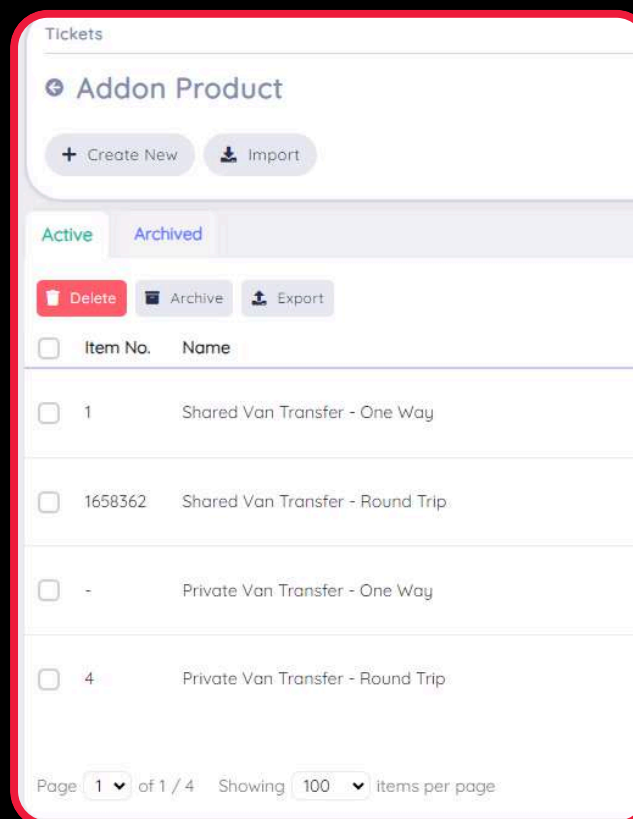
Tickets

Addon Product

+ Create New | Import

Active | Archived

Delete | Archive | Export

| | Item No. | Name |
|---|---|---|
| | 1 | Shared Van Transfer - One Way |
| | 1658362 | Shared Van Transfer - Round Trip |
| | - | Private Van Transfer - One Way |
| | 4 | Private Van Transfer - Round Trip |

Page 1 of 1 / 4 Showing 100 items per page